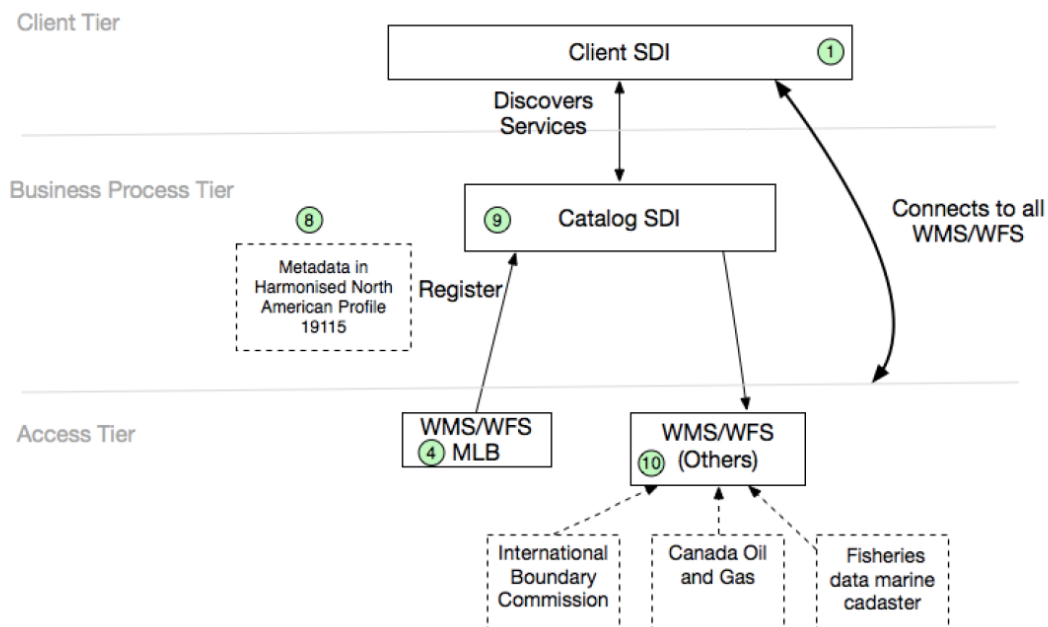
Client Tier

Client SDI 1

Discovers Services

Business Process Tier

8

Metadata in Harmonised North American Profile 19115

9 Catalog SDI

Register

Connects to all WMS/WFS

Access Tier

WMS/WFS 4 MLB

WMS/WFS 10 (Others)

International Boundary Commission

Canada Oil and Gas

Fisheries data marine cadaster